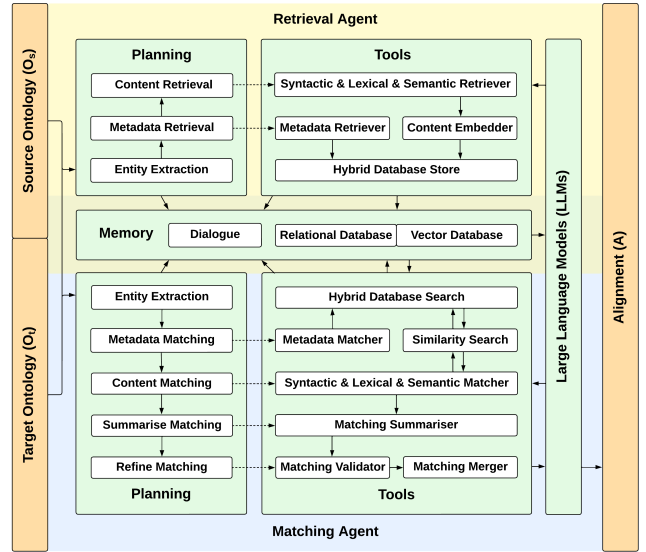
Retrieval Agent

Source Ontology ($O_s$)

Target Ontology ($O_t$)

Planning

Content Retrieval

Metadata Retrieval

Entity Extraction

Tools

Syntactic & Lexical & Semantic Retriever

Metadata Retriever

Content Embedder

Hybrid Database Store

Large Language Models (LLMs)

Alignment (A)

Memory

Dialogue

Relational Database

Vector Database

Entity Extraction

Metadata Matching

Content Matching

Summarise Matching

Refine Matching

Planning

Hybrid Database Search

Metadata Matcher

Similarity Search

Syntactic & Lexical & Semantic Matcher

Matching Summariser

Matching Validator

Matching Merger

Tools

Matching Agent